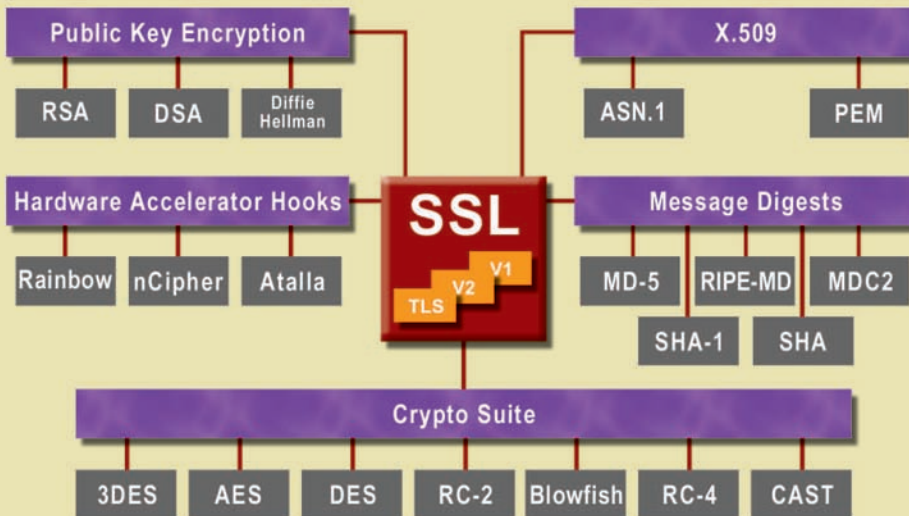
Public Key Encryption

RSA

DSA

Diffie Hellman

X.509

ASN.1

PEM

Hardware Accelerator Hooks

Rainbow

nCipher

Atalla

SSL

V1

V2

TLS

Message Digests

MD-5

RIPE-MD

MDC2

SHA-1

SHA

Crypto Suite

3DES

AES

DES

RC-2

Blowfish

RC-4

CAST